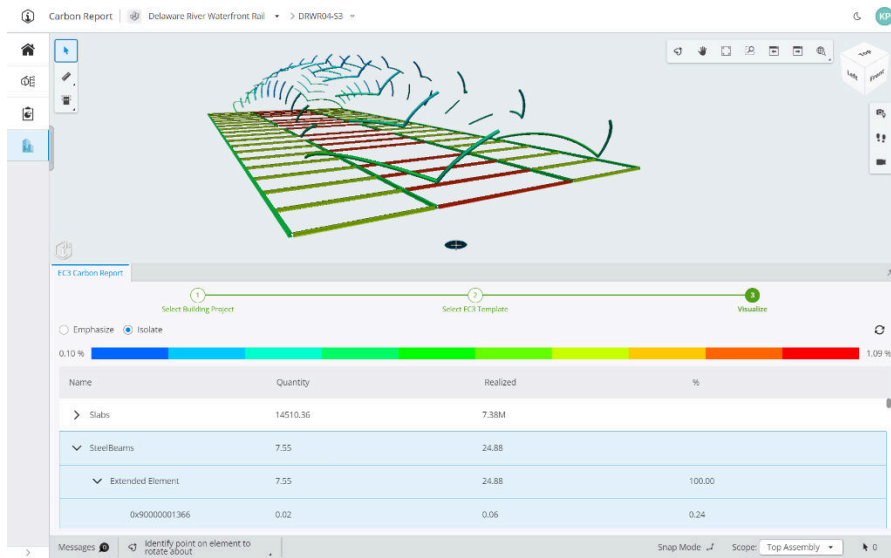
Carbon Report | Delaware River Waterfront Rail > DRWR04-S3

KP

Top
Left
Front

EC3 Carbon Report

1
Select Building Project

2
Select EC3 Template

3
Visualize

Emphasize Isolate

0.10 %

1.09 %

| Name | Quantity | Realized | % |
|---|---|---|---|
| Slabs | 14510.36 | 7.38M | |
| SteelBeams | 7.55 | 24.88 | |
| Extended Element | 7.55 | 24.88 | 100.00 |
| 0x90000001366 | 0.02 | 0.06 | 0.24 |

Messages 0 Identify point on element to rotate about

Snap Mode Scope: Top Assembly 0